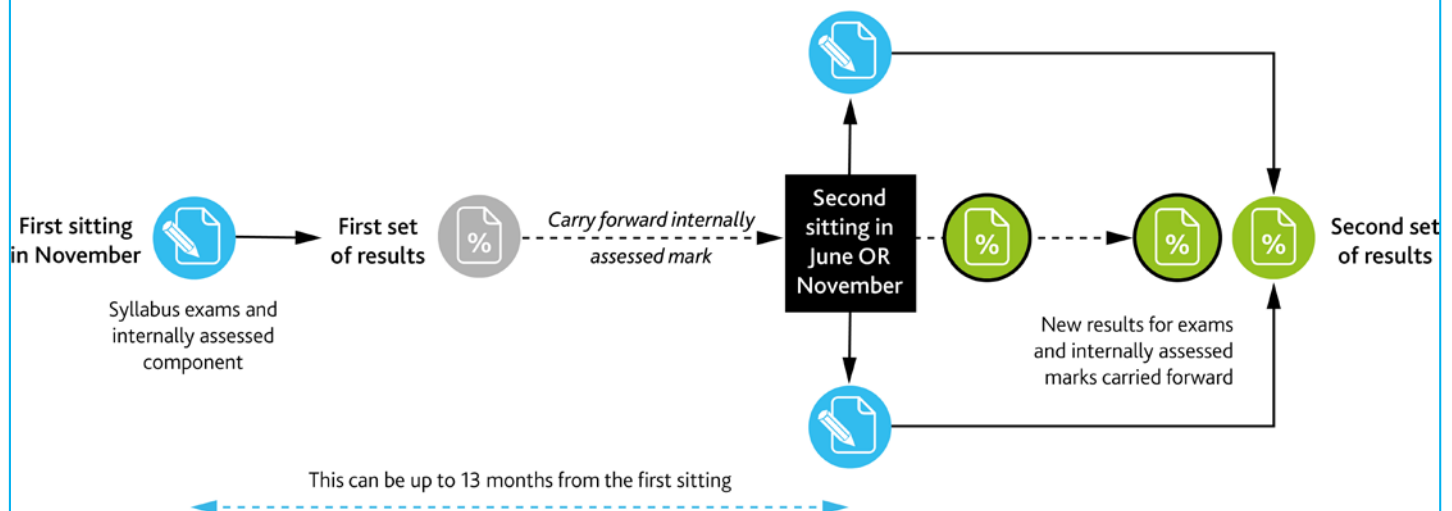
First sitting in November

Syllabus exams and internally assessed component

First set of results

%

Carry forward internally assessed mark

Second sitting in June OR November

%

%

%

Second set of results

New results for exams and internally assessed marks carried forward

This can be up to 13 months from the first sitting